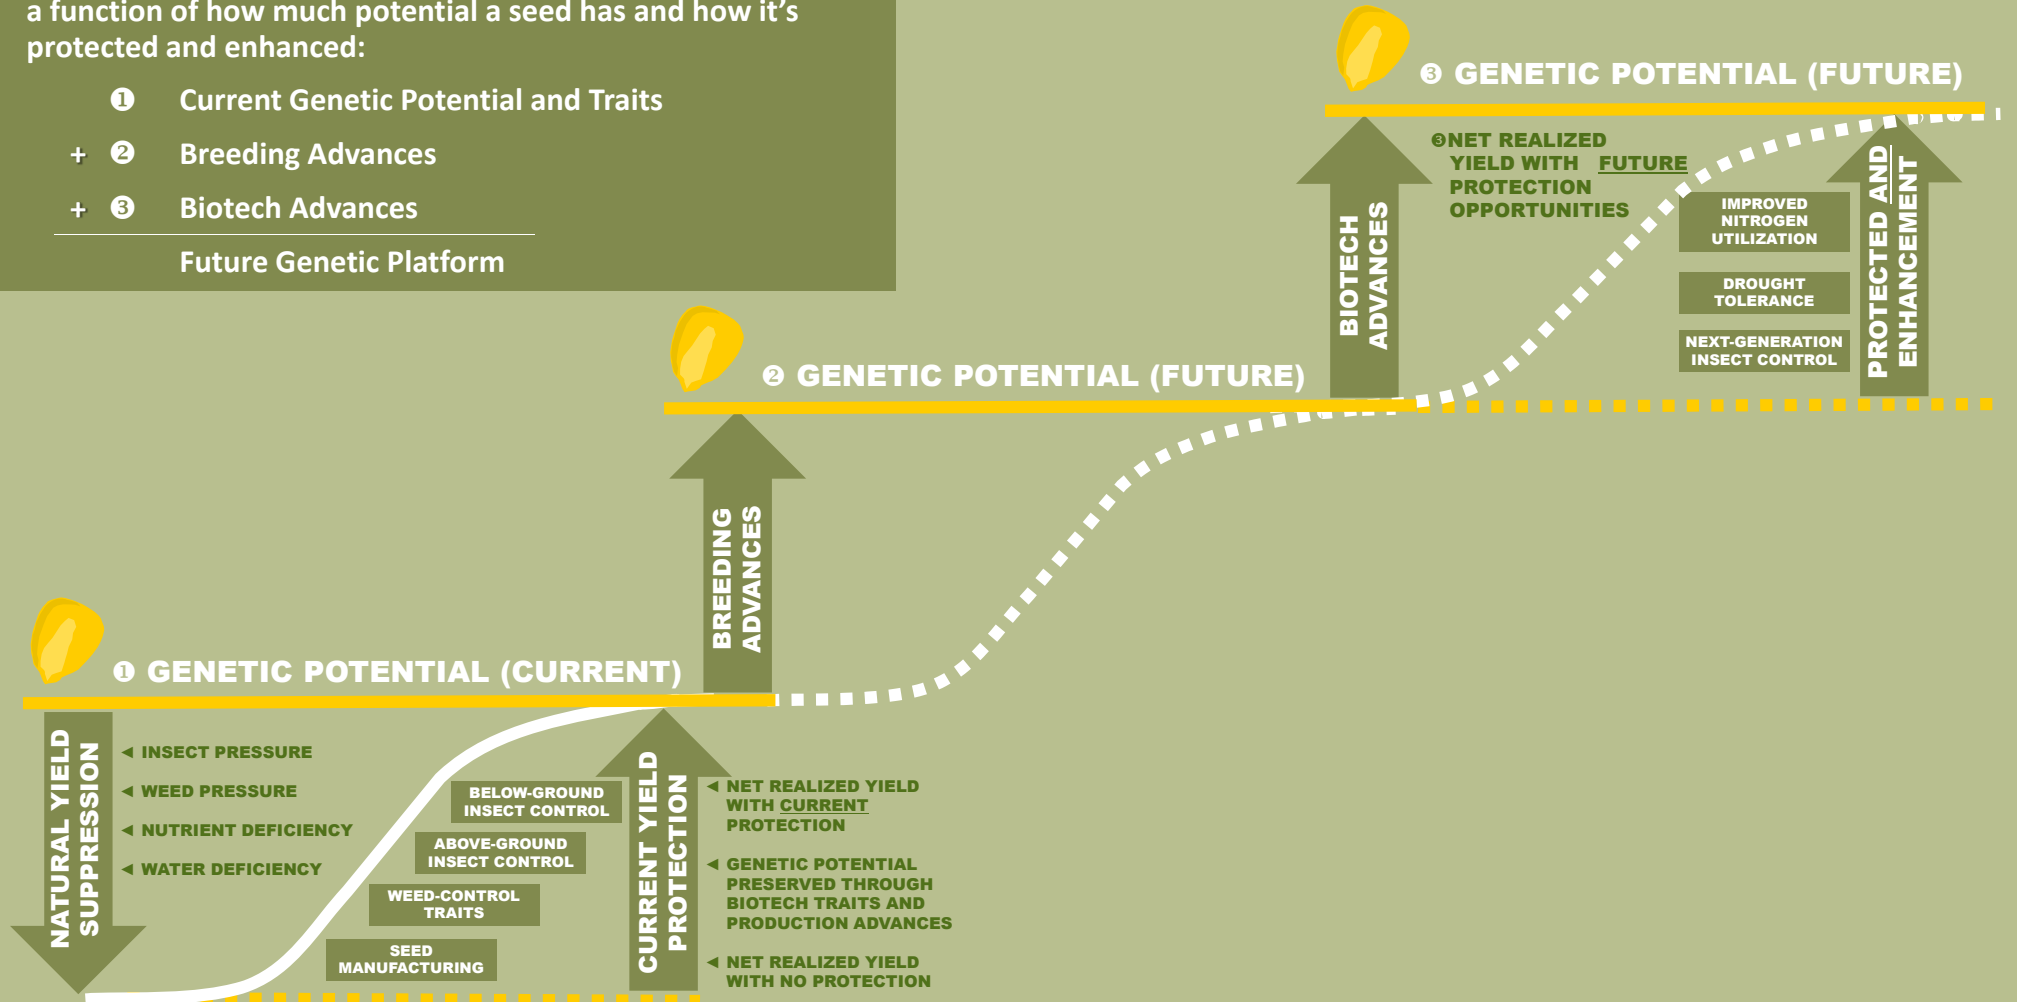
a function of how much potential a seed has and how it's protected and enhanced:

❶ Current Genetic Potential and Traits
+ ❷ Breeding Advances
+ ❸ Biotech Advances
Future Genetic Platform

❸ GENETIC POTENTIAL (FUTURE)

❸NET REALIZED YIELD WITH FUTURE PROTECTION OPPORTUNITIES

BIOTECH ADVANCES

IMPROVED NITROGEN UTILIZATION

DROUGHT TOLERANCE

NEXT-GENERATION INSECT CONTROL

PROTECTED AND ENHANCEMENT

❷ GENETIC POTENTIAL (FUTURE)

BREEDING ADVANCES

❶ GENETIC POTENTIAL (CURRENT)

NATURAL YIELD SUPPRESSION

◂ INSECT PRESSURE
◂ WEED PRESSURE
◂ NUTRIENT DEFICIENCY
◂ WATER DEFICIENCY

BELOW-GROUND INSECT CONTROL

ABOVE-GROUND INSECT CONTROL

WEED-CONTROL TRAITS

SEED MANUFACTURING

CURRENT YIELD PROTECTION

◂ NET REALIZED YIELD WITH CURRENT PROTECTION

◂ GENETIC POTENTIAL PRESERVED THROUGH BIOTECH TRAITS AND PRODUCTION ADVANCES

◂ NET REALIZED YIELD WITH NO PROTECTION